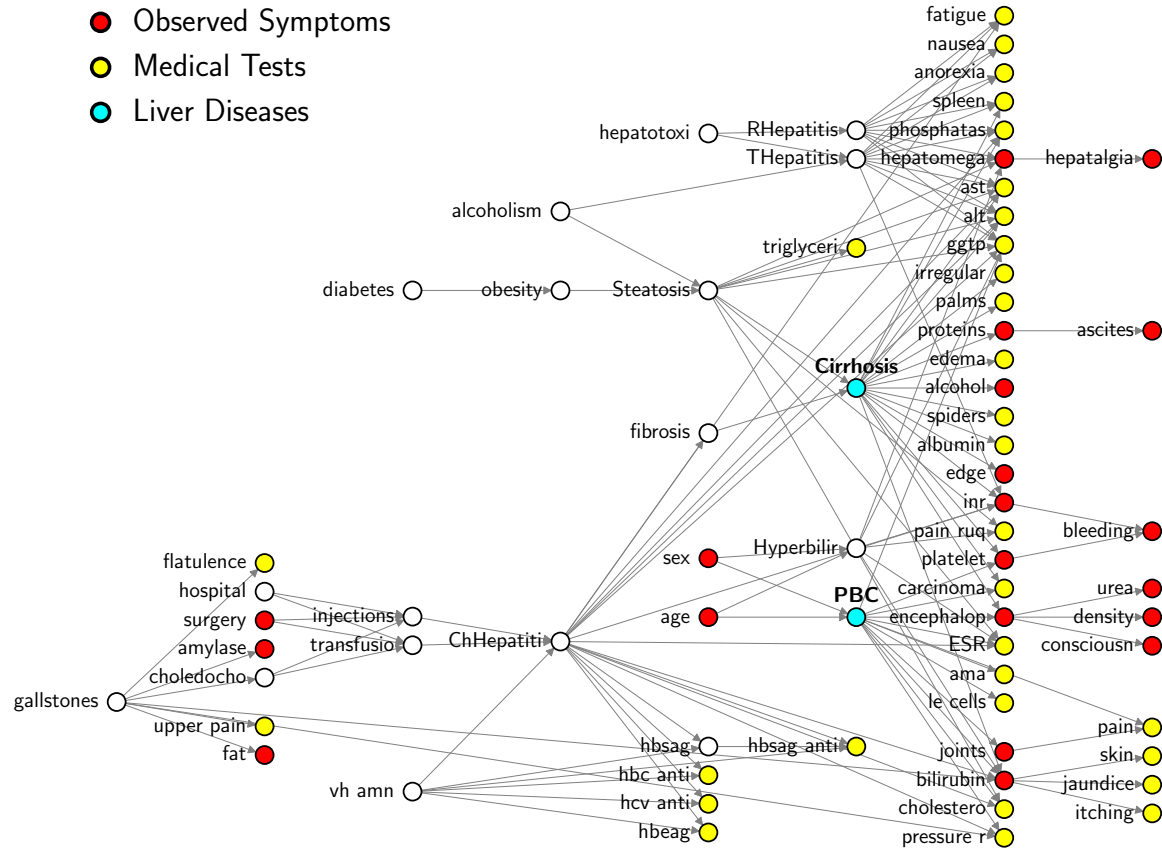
Observed Symptoms
Medical Tests
Liver Diseases

fatigue
nausea
anorexia
spleen
phosphatas
hepatomega
hepatalgia
ast
alt
ggtp
irregular
palms
proteins
ascites
edema
alcohol
spiders
albumin
edge
inr
pain ruq
bleeding
platelet
carcinoma
urea
encephalop
density
ESR
consciousn
ama
le cells
pain
joints
skin
bilirubin
jaundice
itching
cholestero
pressure r

hepatotoxi
RHepatitis
THepatitis
alcoholism
triglyceri
diabetes
obesity
Steatosis
Cirrhosis
fibrosis
sex
Hyperbilir
age
PBC
flatulence
hospital
surgery
injections
amylase
transfusio
ChHepatiti
choledocho
gallstones
upper pain
fat
hbsag
hbsag anti
hbc anti
vh amn
hcv anti
hbeag